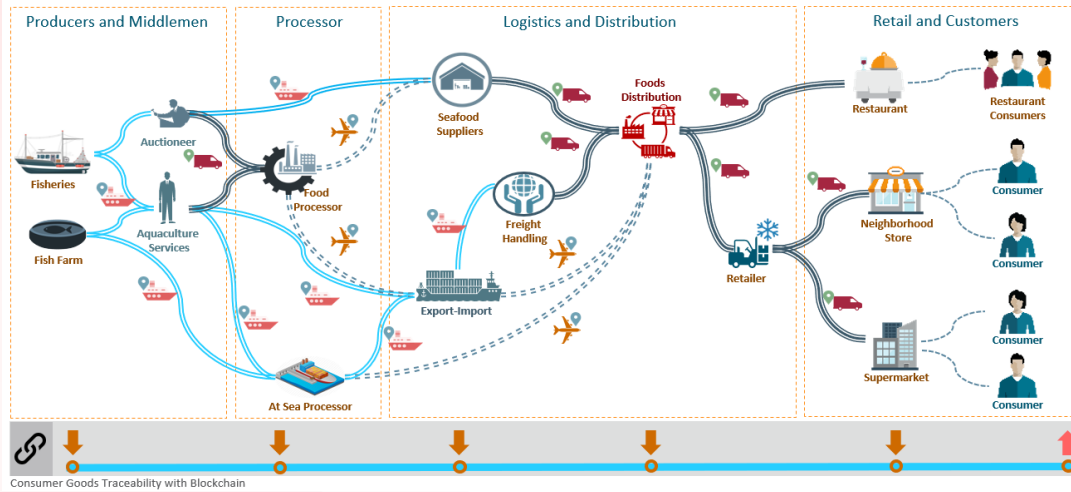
Producers and Middlemen

Processor

Logistics and Distribution

Retail and Customers

Fisheries

Fish Farm

Auctioneer

Aquaculture Services

Food Processor

At Sea Processor

Seafood Suppliers

Freight Handling

Export-Import

Foods Distribution

Retailer

Restaurant

Restaurant Consumers

Neighborhood Store

Consumer

Consumer

Supermarket

Consumer

Consumer

Consumer Goods Traceability with Blockchain